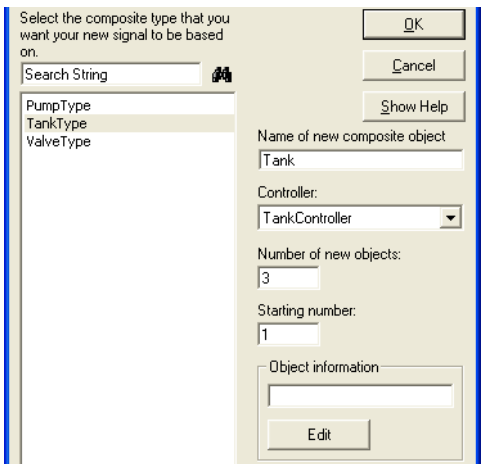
Select the composite type that you want your new signal to be based on.

OK

Cancel

Search String

PumpType
TankType
ValveType

Show Help

Name of new composite object

Tank

Controller:

TankController

Number of new objects:

3

Starting number:

1

Object information

Edit